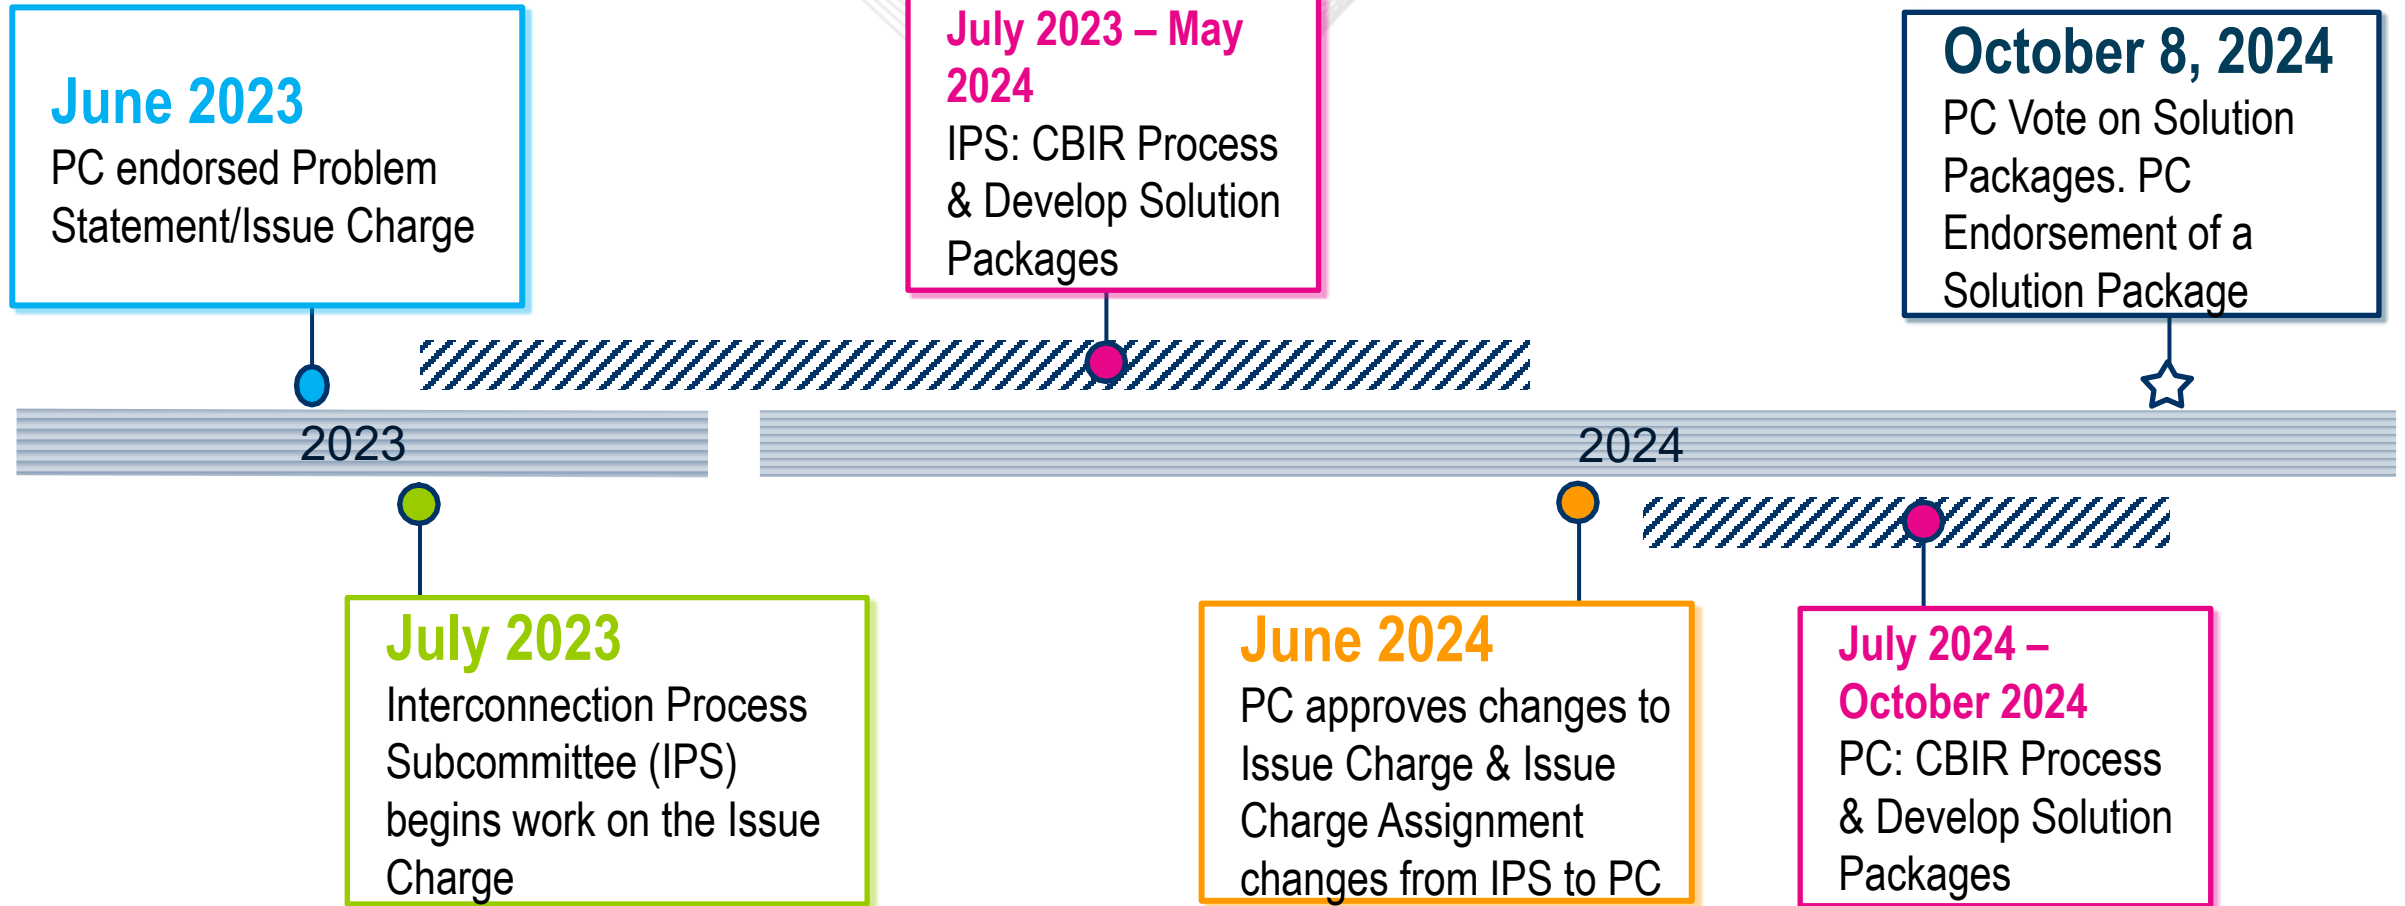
June 2023
PC endorsed Problem Statement/Issue Charge

July 2023 – May 2024
IPS: CBIR Process & Develop Solution Packages

October 8, 2024
PC Vote on Solution Packages. PC Endorsement of a Solution Package

2023

2024

July 2023
Interconnection Process Subcommittee (IPS) begins work on the Issue Charge

June 2024
PC approves changes to Issue Charge & Issue Charge Assignment changes from IPS to PC

July 2024 – October 2024
PC: CBIR Process & Develop Solution Packages